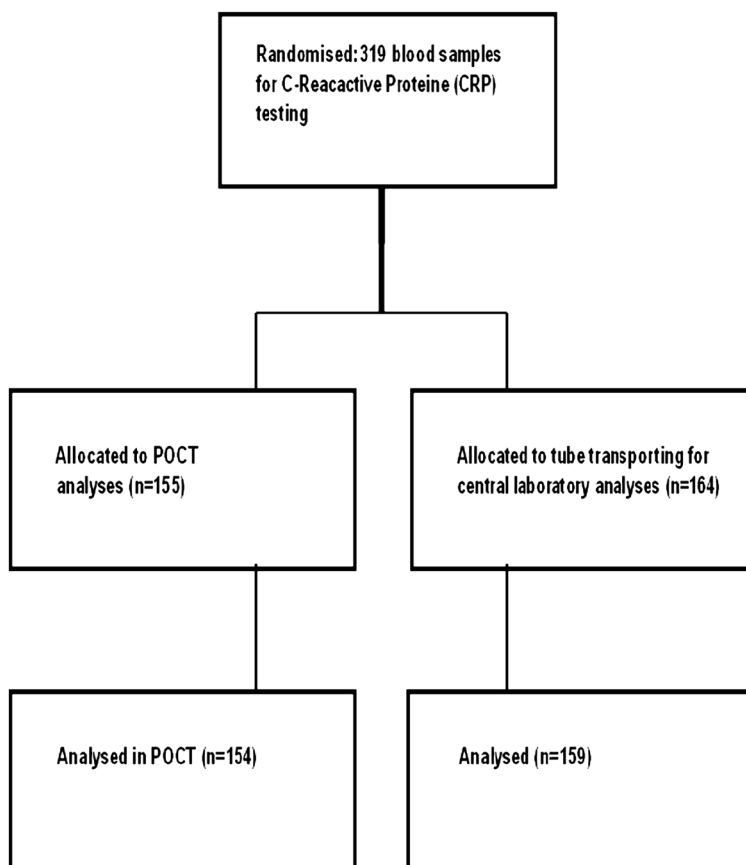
Randomised: 319 blood samples for C-Reacactive Proteine (CRP) testing

Allocated to POCT analyses (n=155)

Allocated to tube transporting for central laboratory analyses (n=164)

Analysed in POCT (n=154)

Analysed (n=159)